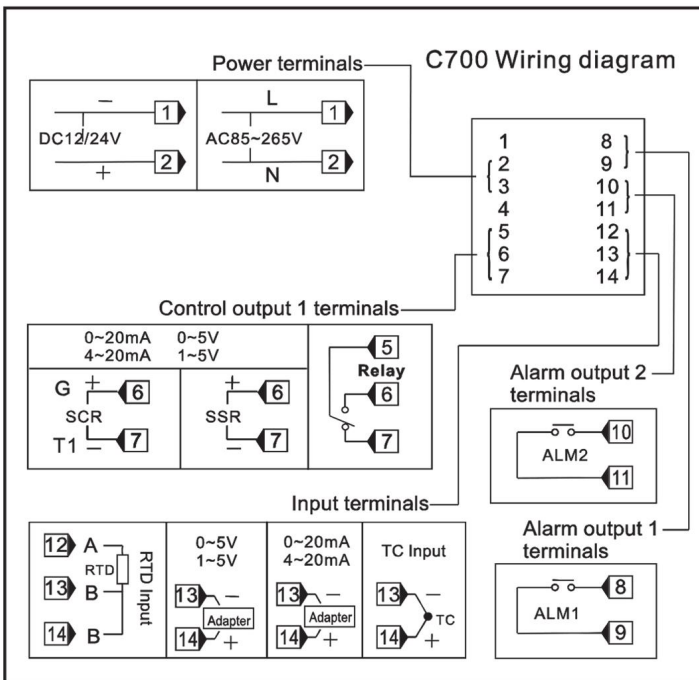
Power terminals

C700 Wiring diagram

−
1
DC12/24V
2
+

L
1
AC85~265V
2
N

1 8
2 9
3 10
4 11
5 12
6 13
7 14

Control output 1 terminals

0~20mA
4~20mA

0~5V
1~5V

G +
6
SCR
T1 −
7

+
6
SSR
−
7

5
Relay
6
7

Alarm output 2 terminals

10
ALM2
11

Input terminals

Alarm output 1 terminals

8
ALM1
9

12 A
RTD
13 B
14 B
RTD Input

0~5V
1~5V
13 −
Adapter
14 +

0~20mA
4~20mA
13 −
Adapter
14 +

TC Input
13 −
TC
14 +